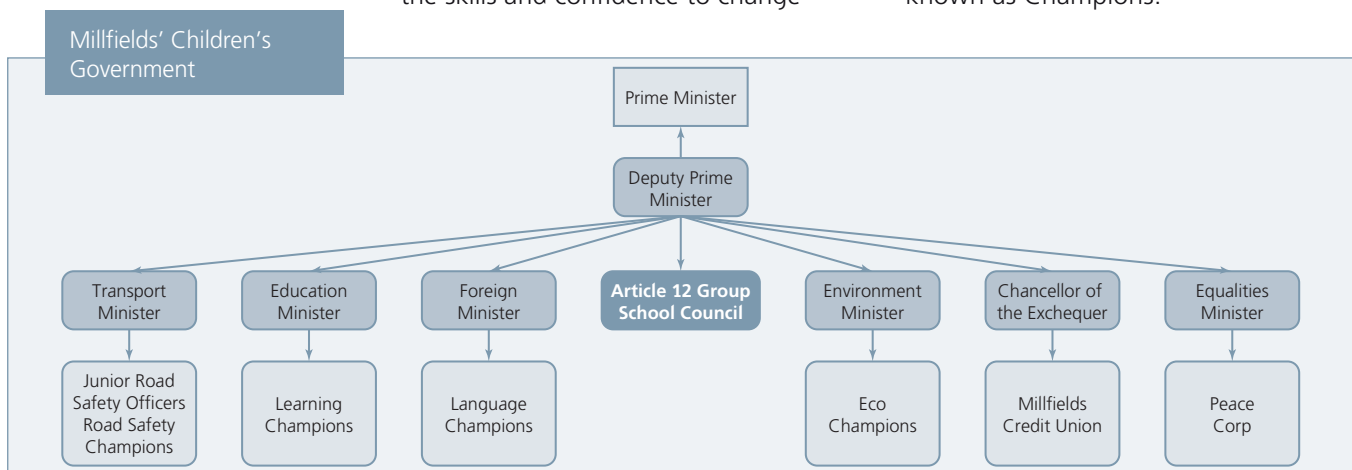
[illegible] the skills and confidence to change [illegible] known as Champions.

Millfields' Children's Government

Prime Minister

Deputy Prime Minister

Transport Minister

Education Minister

Foreign Minister

**Article 12 Group School Council**

Environment Minister

Chancellor of the Exchequer

Equalities Minister

Junior Road Safety Officers Road Safety Champions

Learning Champions

Language Champions

Eco Champions

Millfields Credit Union

Peace Corp